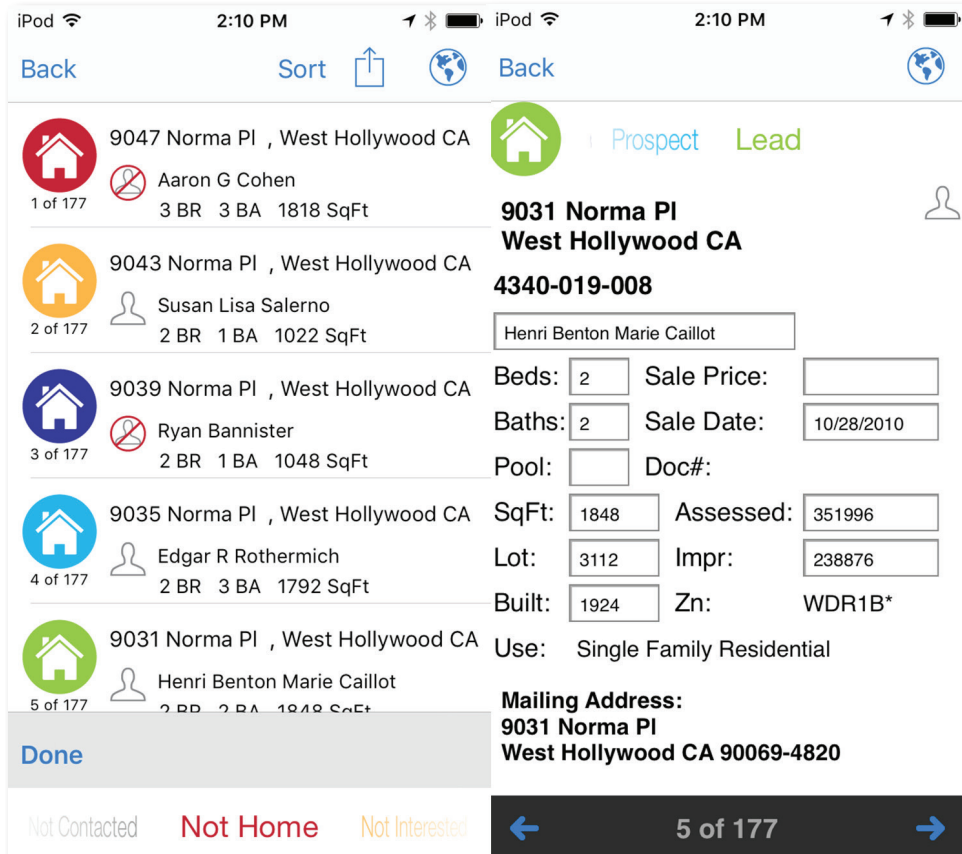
iPod 2:10 PM

Back Sort

9047 Norma Pl , West Hollywood CA
Aaron G Cohen
1 of 177
3 BR 3 BA 1818 SqFt

9043 Norma Pl , West Hollywood CA
Susan Lisa Salerno
2 of 177
2 BR 1 BA 1022 SqFt

9039 Norma Pl , West Hollywood CA
Ryan Bannister
3 of 177
2 BR 1 BA 1048 SqFt

9035 Norma Pl , West Hollywood CA
Edgar R Rothermich
4 of 177
2 BR 3 BA 1792 SqFt

9031 Norma Pl , West Hollywood CA
Henri Benton Marie Caillot
5 of 177
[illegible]

Done

Not Contacted Not Home Not Interested

iPod 2:10 PM

Back

Prospect Lead

9031 Norma Pl
West Hollywood CA

4340-019-008

Henri Benton Marie Caillot

| Beds: | 2 | Sale Price: | |
|---|---|---|---|
| Baths: | 2 | Sale Date: | 10/28/2010 |
| Pool: | | Doc#: | |
| SqFt: | 1848 | Assessed: | 351996 |
| Lot: | 3112 | Impr: | 238876 |
| Built: | 1924 | Zn: | WDR1B* |

Use: Single Family Residential

Mailing Address:
9031 Norma Pl
West Hollywood CA 90069-4820

5 of 177